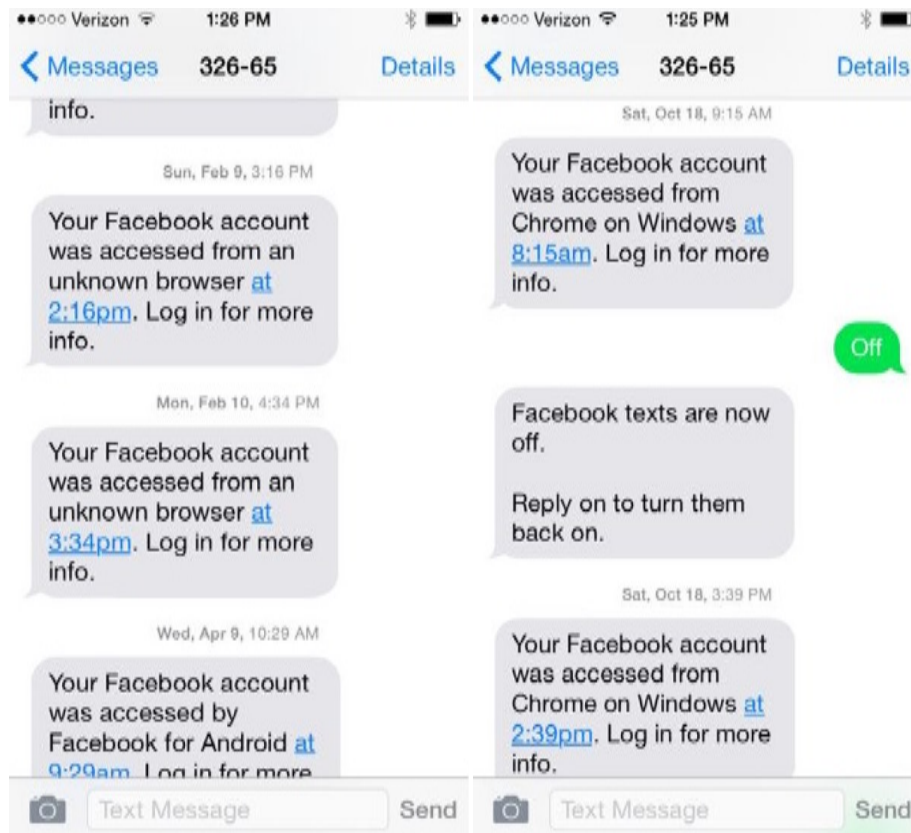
●●○○○ Verizon 1:26 PM

Messages 326-65 Details

info.

Sun, Feb 9, 3:16 PM

Your Facebook account was accessed from an unknown browser at 2:16pm. Log in for more info.

Mon, Feb 10, 4:34 PM

Your Facebook account was accessed from an unknown browser at 3:34pm. Log in for more info.

Wed, Apr 9, 10:29 AM

Your Facebook account was accessed by Facebook for Android at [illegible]

Text Message Send

●●○○○ Verizon 1:25 PM

Messages 326-65 Details

Sat, Oct 18, 9:15 AM

Your Facebook account was accessed from Chrome on Windows at 8:15am. Log in for more info.

Off

Facebook texts are now off.

Reply on to turn them back on.

Sat, Oct 18, 3:39 PM

Your Facebook account was accessed from Chrome on Windows at 2:39pm. Log in for more info.

Text Message Send